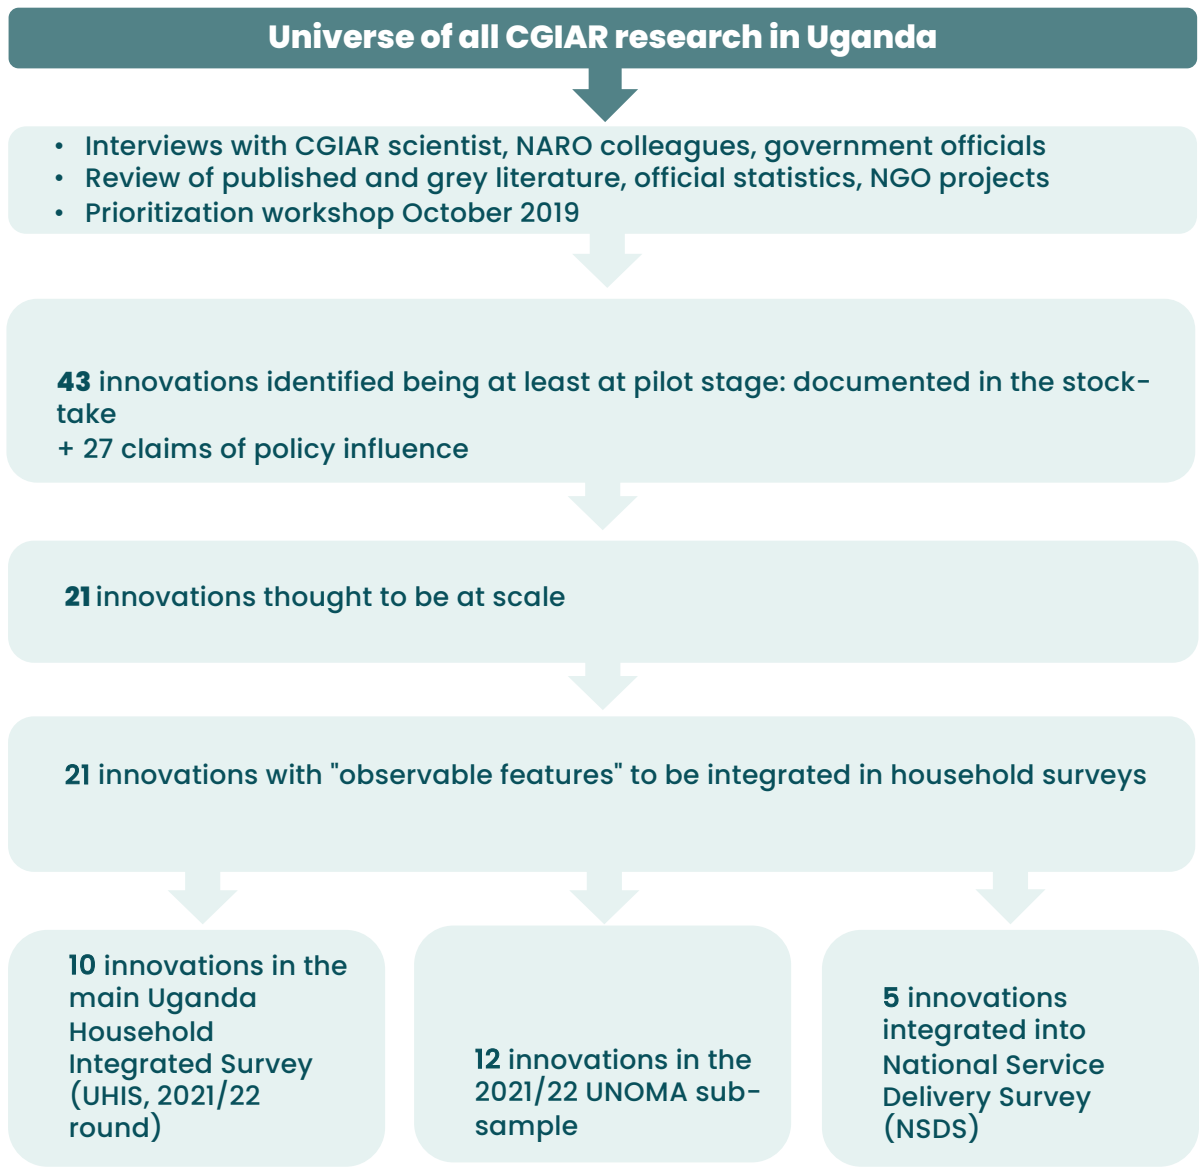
Universe of all CGIAR research in Uganda

- Interviews with CGIAR scientist, NARO colleagues, government officials
- Review of published and grey literature, official statistics, NGO projects
- Prioritization workshop October 2019

**43** innovations identified being at least at pilot stage: documented in the stocktake
+ 27 claims of policy influence

**21** innovations thought to be at scale

**21** innovations with "observable features" to be integrated in household surveys

**10** innovations in the main Uganda Household Integrated Survey (UHIS, 2021/22 round)

**12** innovations in the 2021/22 UNOMA subsample

**5** innovations integrated into National Service Delivery Survey (NSDS)